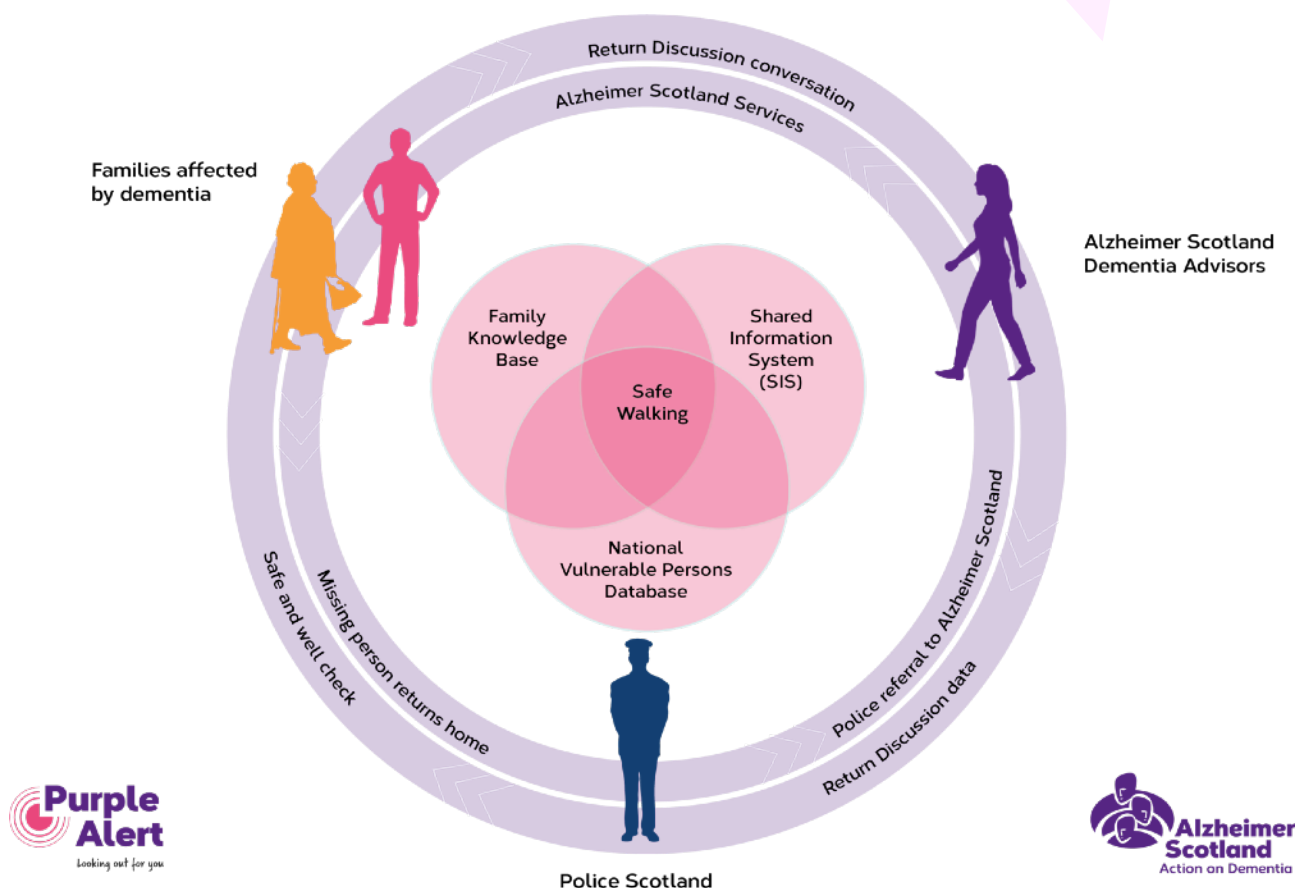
Return Discussion conversation

Alzheimer Scotland Services

Families affected by dementia

Alzheimer Scotland Dementia Advisors

Family Knowledge Base

Shared Information System (SIS)

Safe Walking

National Vulnerable Persons Database

Safe and well check

Missing person returns home

Police referral to Alzheimer Scotland

Return Discussion data

Purple Alert
Looking out for you

Police Scotland

Alzheimer Scotland
Action on Dementia